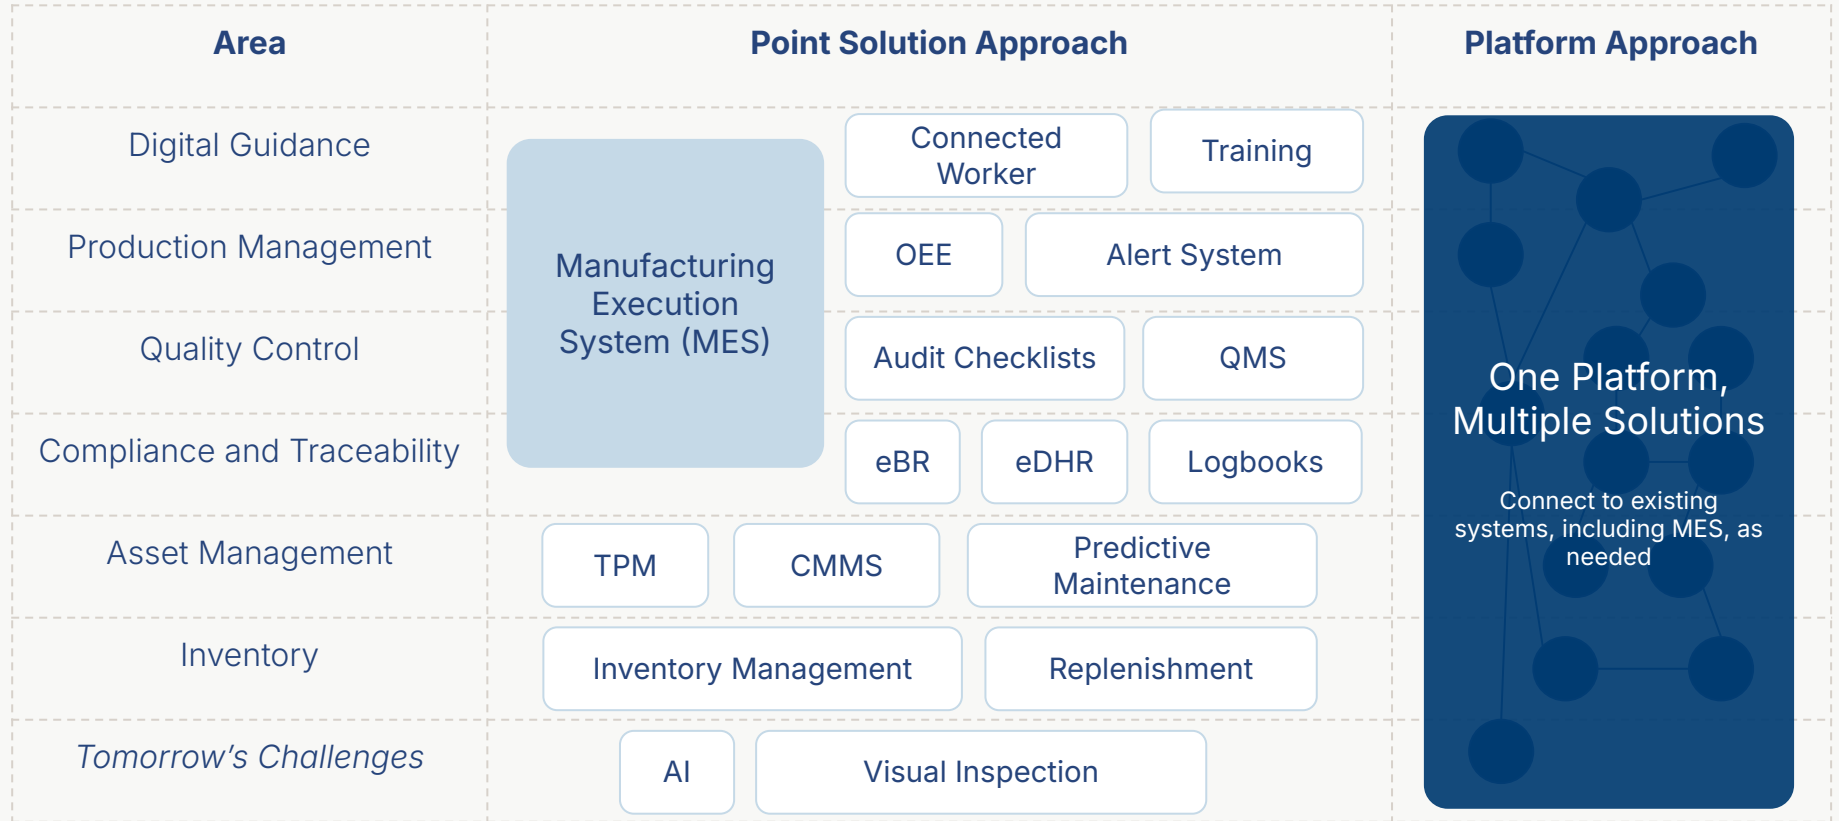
| Area | Point Solution Approach | Platform Approach |
|---|---|---|
| Digital Guidance | Manufacturing Execution System (MES); Connected Worker; Training | One Platform, Multiple Solutions |
| Production Management | OEE; Alert System | |
| Quality Control | Audit Checklists; QMS | Connect to existing systems, including MES, as needed |
| Compliance and Traceability | eBR; eDHR; Logbooks | |
| Asset Management | TPM; CMMS; Predictive Maintenance | |
| Inventory | Inventory Management; Replenishment | |
| *Tomorrow's Challenges* | AI; Visual Inspection | |